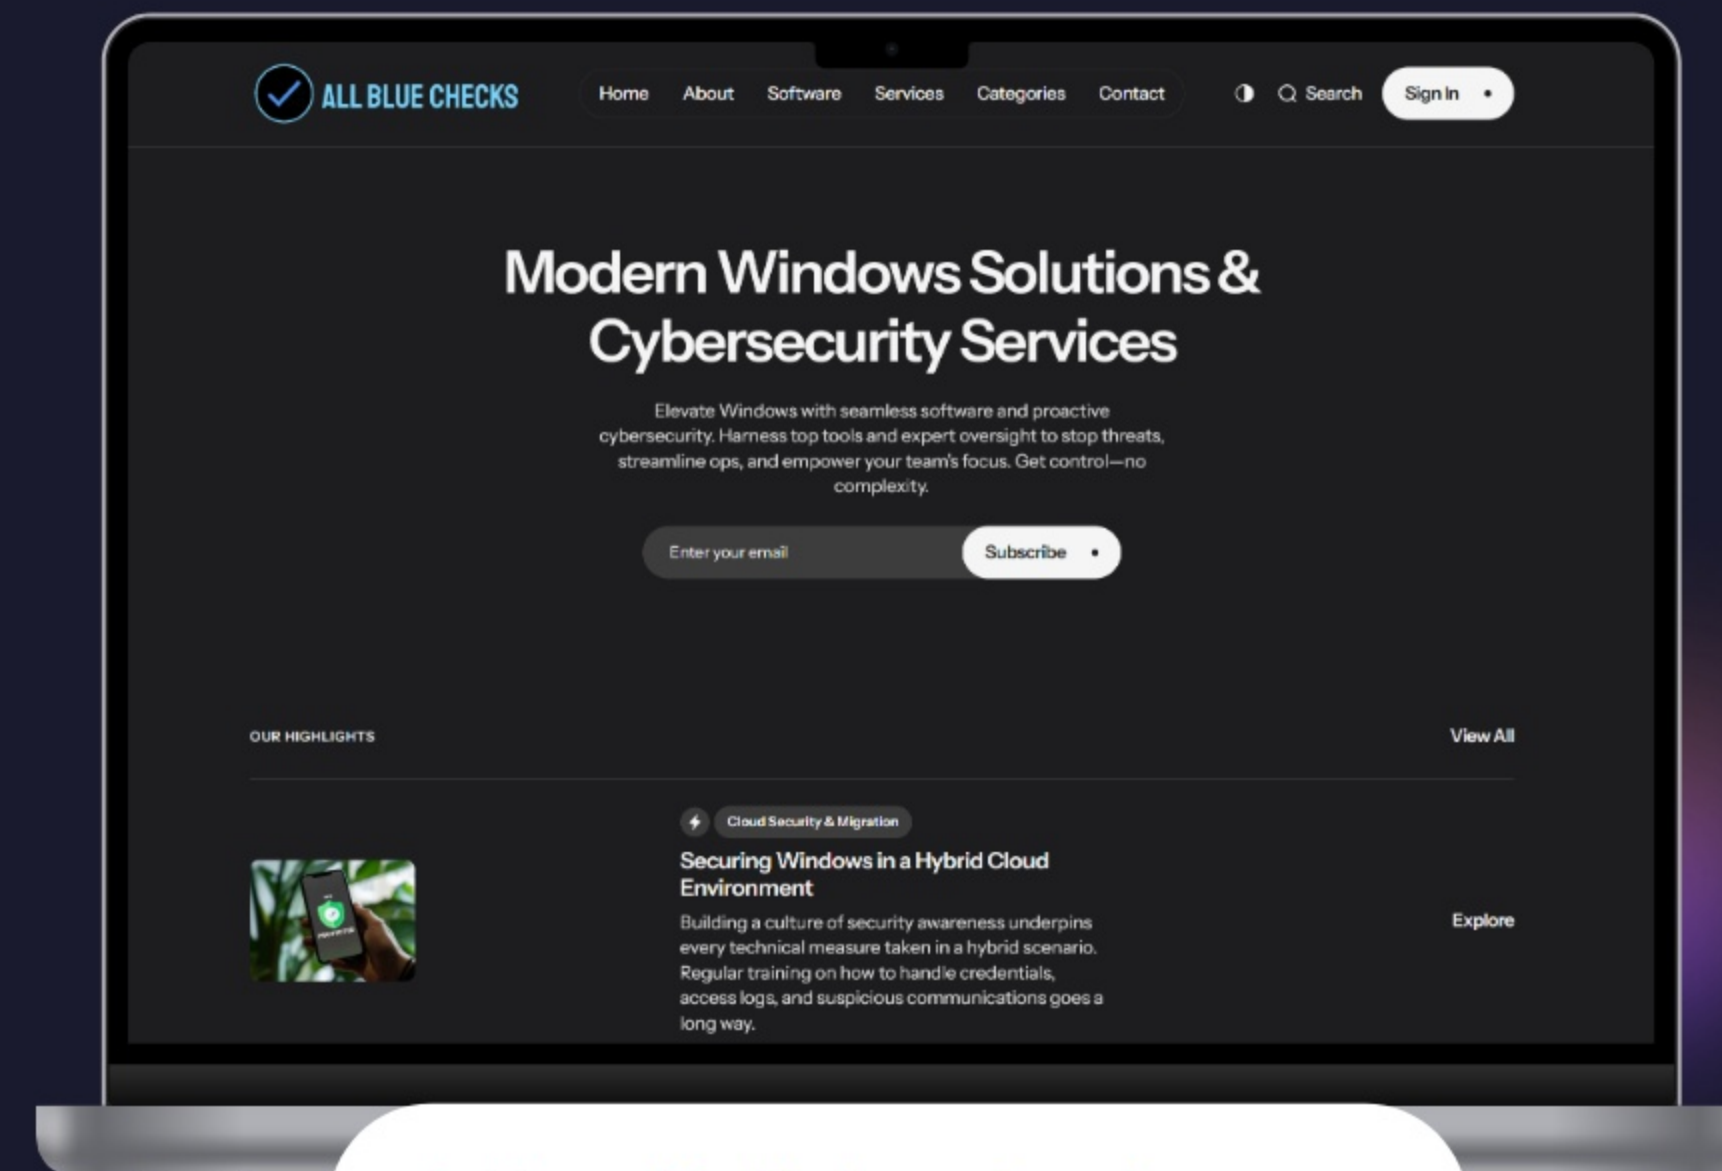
ALL BLUE CHECKS

Home About Software Services Categories Contact

Search Sign In

Modern Windows Solutions & Cybersecurity Services

Elevate Windows with seamless software and proactive cybersecurity. Harness top tools and expert oversight to stop threats, streamline ops, and empower your team's focus. Get control—no complexity.

Enter your email

Subscribe

OUR HIGHLIGHTS

View All

Cloud Security & Migration

Securing Windows in a Hybrid Cloud Environment

Building a culture of security awareness underpins every technical measure taken in a hybrid scenario. Regular training on how to handle credentials, access logs, and suspicious communications goes a long way.

Explore